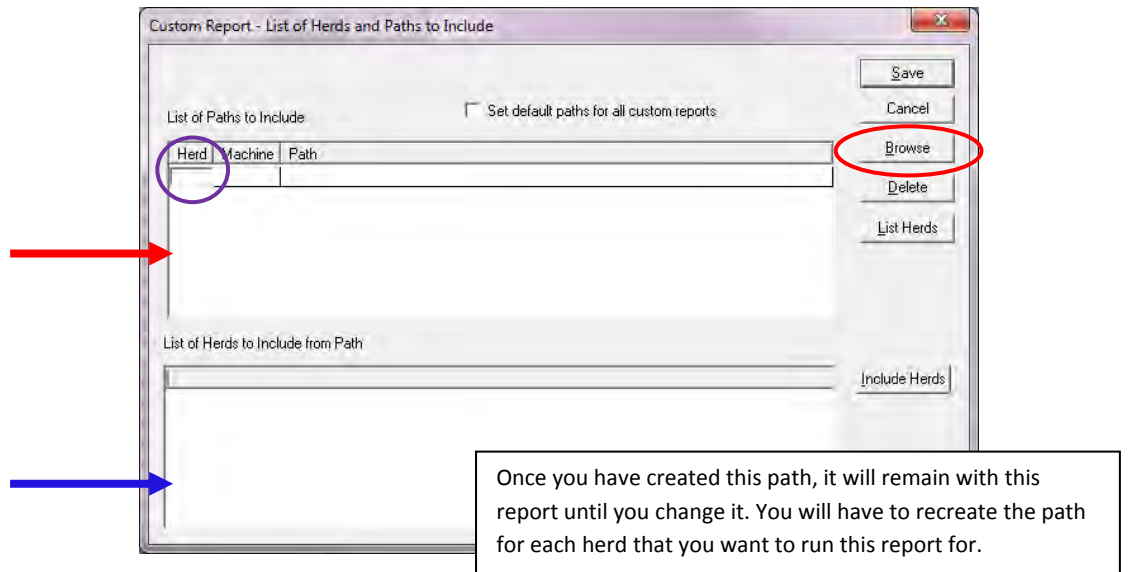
Custom Report - List of Herds and Paths to Include

Save
Cancel
Browse
Delete
List Herds

List of Paths to Include

Set default paths for all custom reports

| Herd | Machine | Path |
|---|---|---|
| | | |

List of Herds to Include from Path

Include Herds

Once you have created this path, it will remain with this report until you change it. You will have to recreate the path for each herd that you want to run this report for.